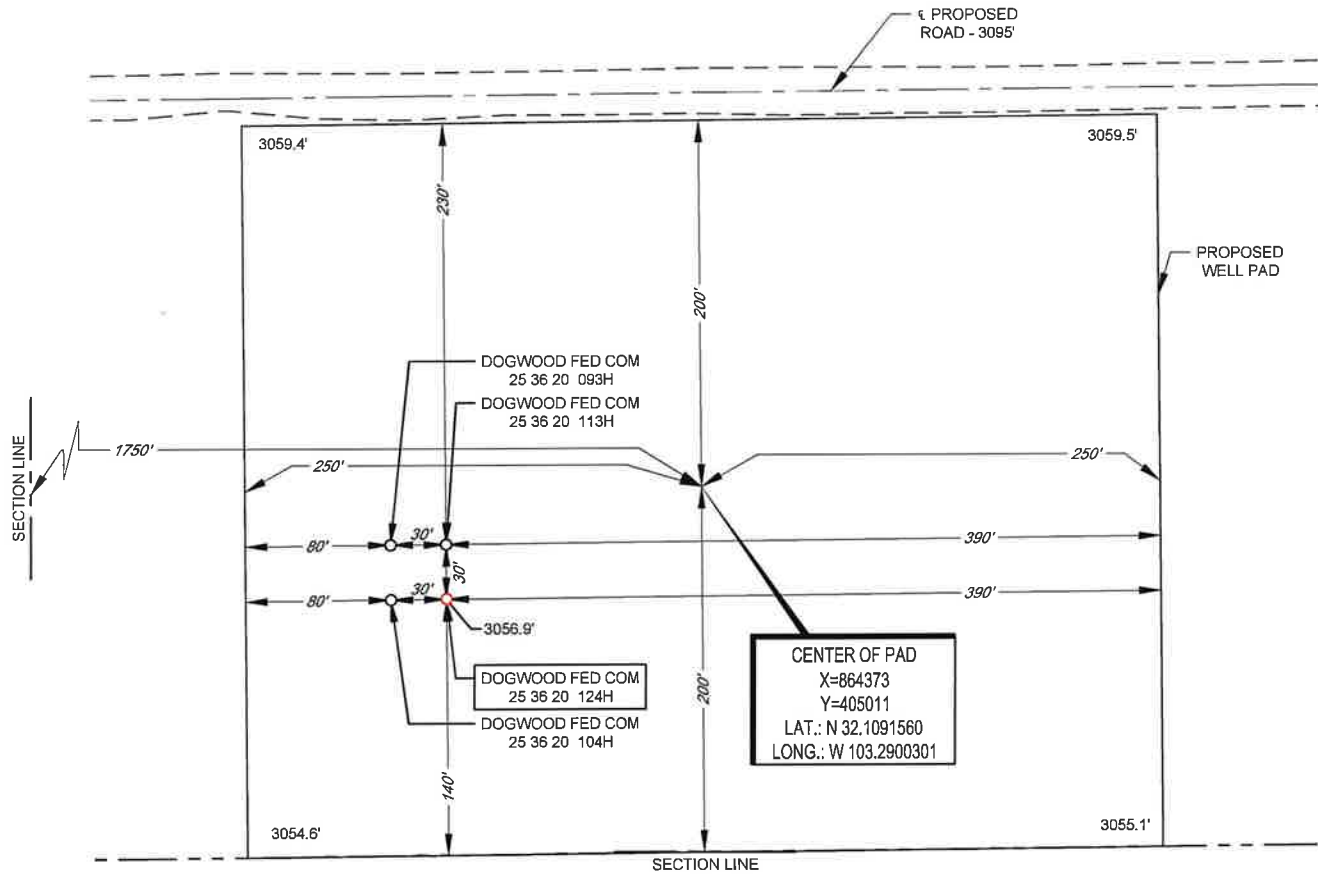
℄ PROPOSED ROAD - 3095'

3059.4'

3059.5'

230'

200'

PROPOSED WELL PAD

DOGWOOD FED COM 25 36 20 093H

DOGWOOD FED COM 25 36 20 113H

SECTION LINE

1750'

250'

250'

80'

30'

390'

30'

80'

30'

390'

3056.9'

CENTER OF PAD
X=864373
Y=405011
LAT.: N 32.1091560
LONG.: W 103.2900301

DOGWOOD FED COM 25 36 20 124H

DOGWOOD FED COM 25 36 20 104H

200'

140'

3054.6'

3055.1'

SECTION LINE